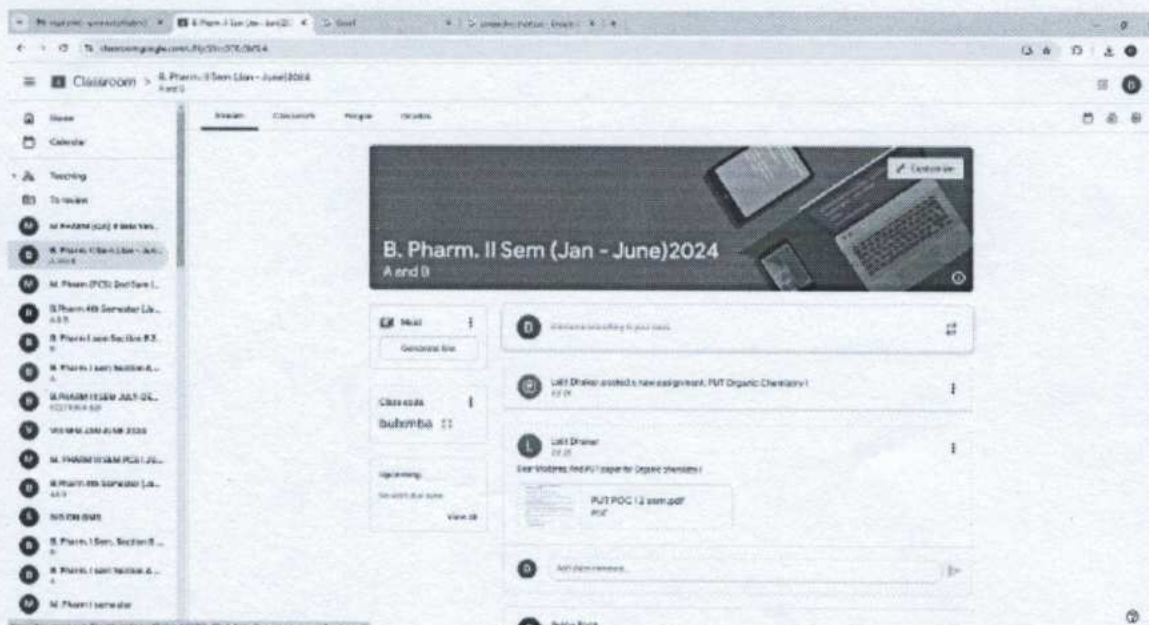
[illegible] B. Pharm. II Sem (Jan - Jun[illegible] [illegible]

classroom.google.com/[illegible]

Classroom > B. Pharm. II Sem (Jan - June)2024
A and B

Home
Calendar
Teaching
To review
M. PHARM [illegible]
B. Pharm. II Sem (Jan - Jun...
M. Pharm (PCS) 2nd Sem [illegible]
B.Pharm 4th Semester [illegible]
B. Pharm I sem Section B3...
B. Pharm I sem Section A...
B.PHARM II SEM JULY-DE...
VIII SEM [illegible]
M. PHARM II SEM PCS I 20...
B.Pharm 4th Semester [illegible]
NIS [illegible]
B. Pharm. I Sem. Section B...
B. Pharm I sem Section A...
M. Pharm I semester

Stream Classwork People Grades

Customise

B. Pharm. II Sem (Jan - June)2024
A and B

Meet
Generate link

Class code
bubmba

Upcoming
No work due soon
View all

Announce something to your class

Lalit Dhakar posted a new assignment: PUT Organic Chemistry I
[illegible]

Lalit Dhakar
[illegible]
Dear Students, find PUT paper for Organic Chemistry I

PUT POC I 2 sem.pdf
PDF

Add class comment...

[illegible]